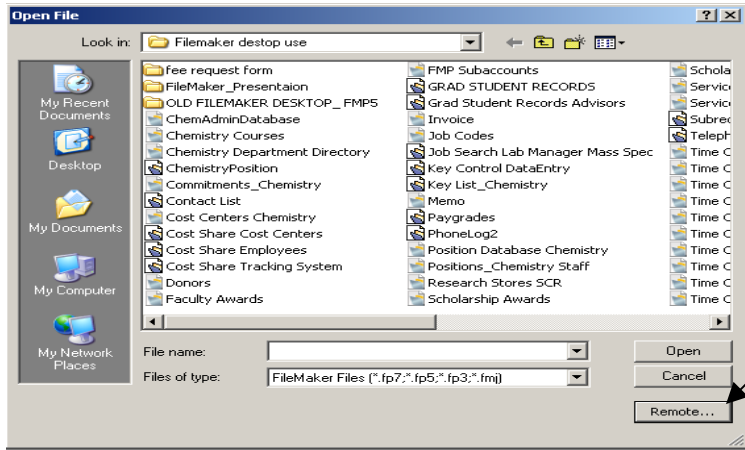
Open File

?X

Look in: Filemaker destop use

My Recent Documents

Desktop

My Documents

My Computer

My Network Places

fee request form
FileMaker_Presentaion
OLD FILEMAKER DESKTOP_ FMP5
ChemAdminDatabase
Chemistry Courses
Chemistry Department Directory
ChemistryPosition
Commitments_Chemistry
Contact List
Cost Centers Chemistry
Cost Share Cost Centers
Cost Share Employees
Cost Share Tracking System
Donors
Faculty Awards

FMP Subaccounts
GRAD STUDENT RECORDS
Grad Student Records Advisors
Invoice
Job Codes
Job Search Lab Manager Mass Spec
Key Control DataEntry
Key List_Chemistry
Memo
Paygrades
PhoneLog2
Position Database Chemistry
Positions_Chemistry Staff
Research Stores SCR
Scholarship Awards

Schola
Servic
Servic
Subrec
Teleph
Time C
Time C
Time C
Time C
Time C
Time C
Time C
Time C
Time C
Time C

File name:

Files of type: FileMaker Files (*.fp7;*.fp5;*.fp3;*.fmj)

Open

Cancel

Remote...